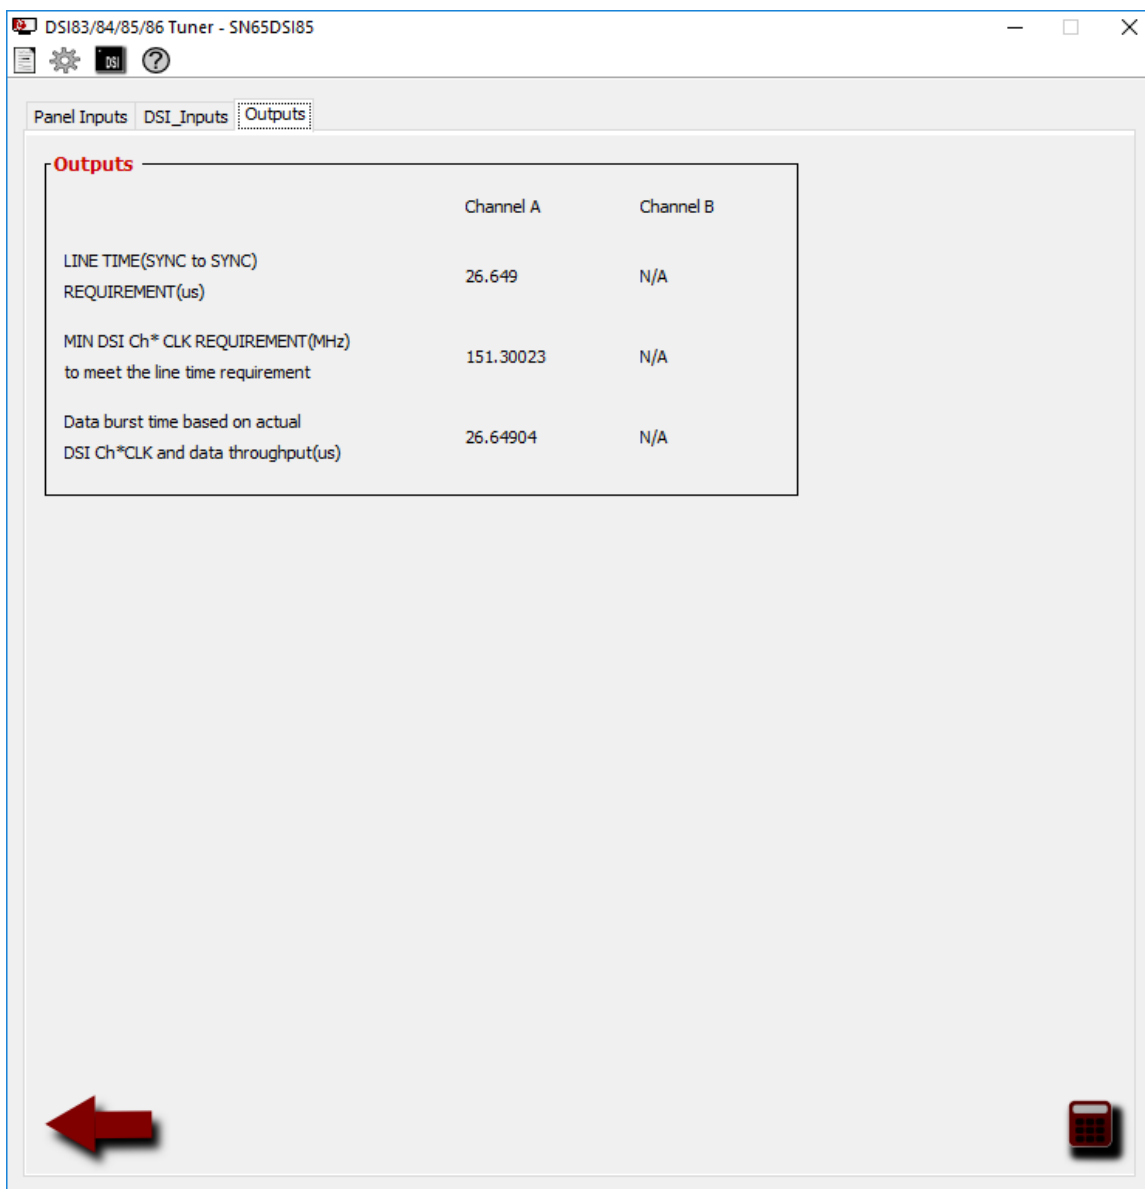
DSI83/84/85/86 Tuner - SN65DSI85

DSI

Panel Inputs DSI_Inputs Outputs

Outputs

| | Channel A | Channel B |
|---|---|---|
| LINE TIME(SYNC to SYNC) REQUIREMENT(us) | 26.649 | N/A |
| MIN DSI Ch* CLK REQUIREMENT(MHz) to meet the line time requirement | 151.30023 | N/A |
| Data burst time based on actual DSI Ch*CLK and data throughput(us) | 26.64904 | N/A |